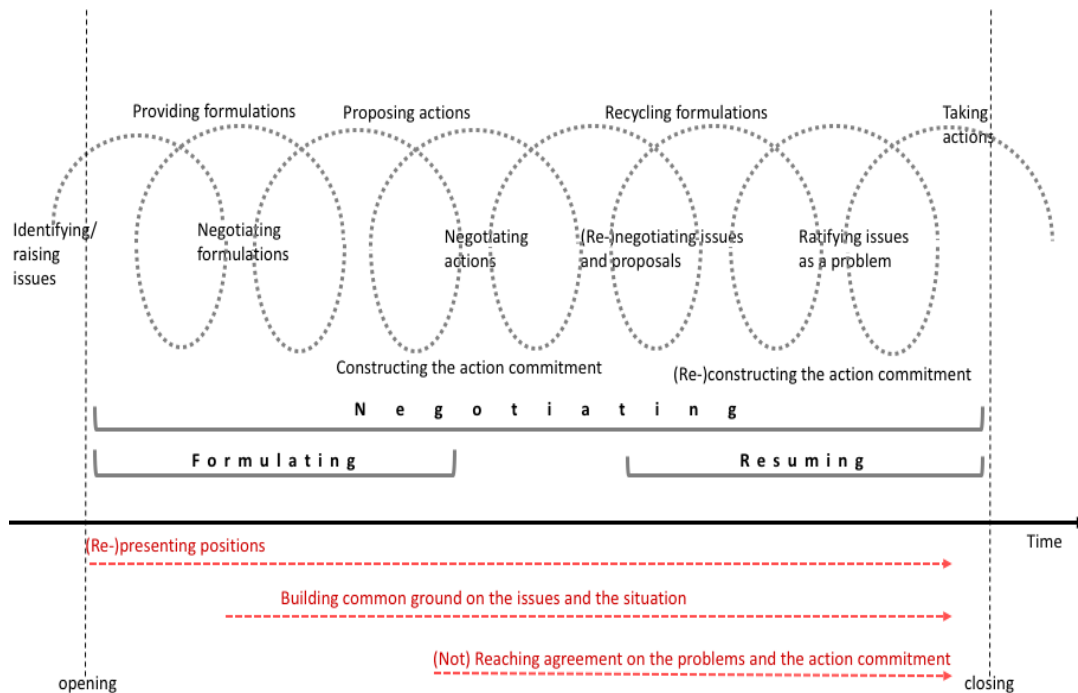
Providing formulations

Proposing actions

Recycling formulations

Taking actions

Identifying/ raising issues

Negotiating formulations

Negotiating actions

(Re-)negotiating issues and proposals

Ratifying issues as a problem

Constructing the action commitment

(Re-)constructing the action commitment

N e g o t i a t i n g

Formulating

Resuming

Time

(Re-)presenting positions

Building common ground on the issues and the situation

(Not) Reaching agreement on the problems and the action commitment

opening

closing